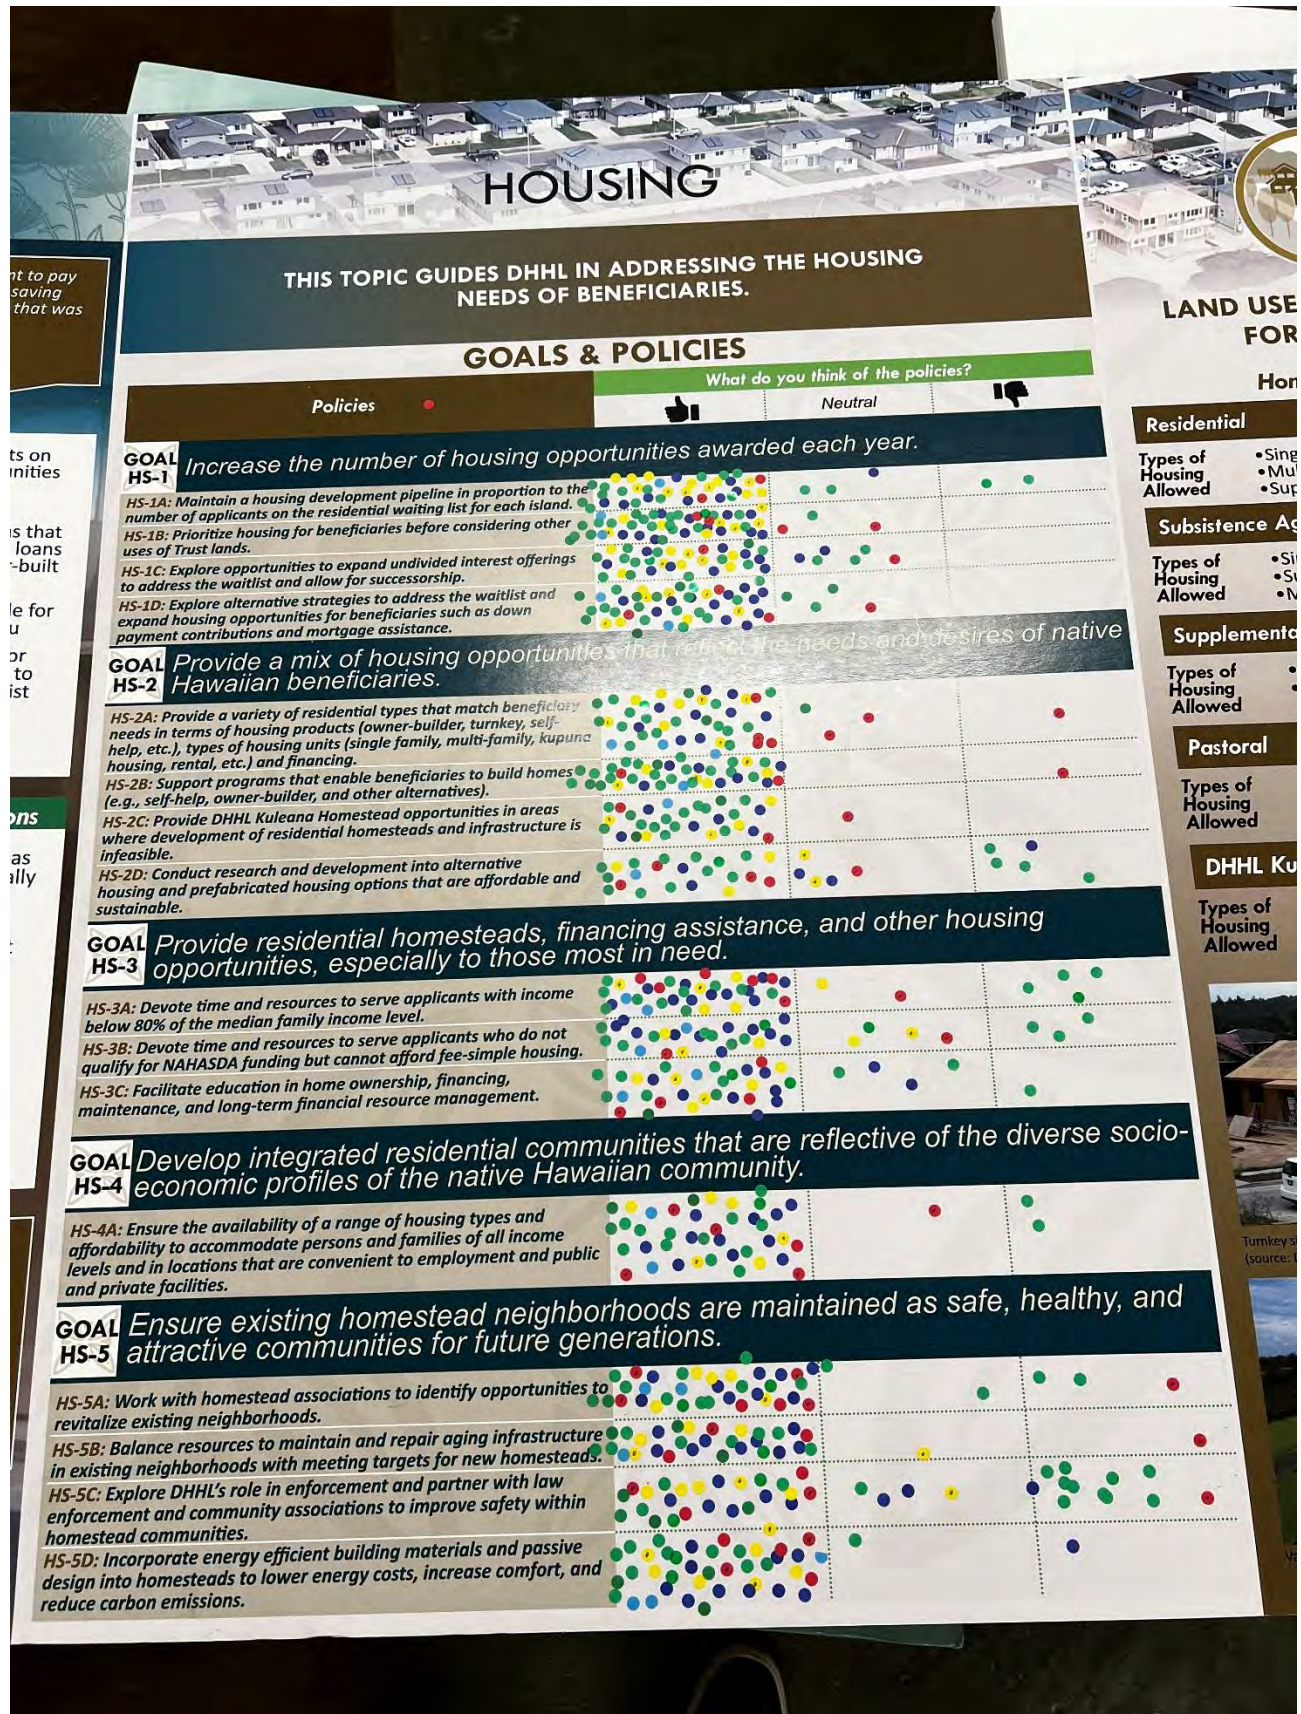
HOUSING

THIS TOPIC GUIDES DHHL IN ADDRESSING THE HOUSING NEEDS OF BENEFICIARIES.

GOALS & POLICIES

| Policies | What do you think of the policies? 👍 | Neutral | 👎 |
|---|---|---|---|

GOAL HS-1 Increase the number of housing opportunities awarded each year.

HS-1A: Maintain a housing development pipeline in proportion to the number of applicants on the residential waiting list for each island.
HS-1B: Prioritize housing for beneficiaries before considering other uses of Trust lands.
HS-1C: Explore opportunities to expand undivided interest offerings to address the waitlist and allow for successorship.
HS-1D: Explore alternative strategies to address the waitlist and expand housing opportunities for beneficiaries such as down payment contributions and mortgage assistance.

GOAL HS-2 Provide a mix of housing opportunities that reflect the needs and desires of native Hawaiian beneficiaries.

HS-2A: Provide a variety of residential types that match beneficiary needs in terms of housing products (owner-builder, turnkey, self-help, etc.), types of housing units (single family, multi-family, kupuna housing, rental, etc.) and financing.
HS-2B: Support programs that enable beneficiaries to build homes (e.g., self-help, owner-builder, and other alternatives).
HS-2C: Provide DHHL Kuleana Homestead opportunities in areas where development of residential homesteads and infrastructure is infeasible.
HS-2D: Conduct research and development into alternative housing and prefabricated housing options that are affordable and sustainable.

GOAL HS-3 Provide residential homesteads, financing assistance, and other housing opportunities, especially to those most in need.

HS-3A: Devote time and resources to serve applicants with income below 80% of the median family income level.
HS-3B: Devote time and resources to serve applicants who do not qualify for NAHASDA funding but cannot afford fee-simple housing.
HS-3C: Facilitate education in home ownership, financing, maintenance, and long-term financial resource management.

GOAL HS-4 Develop integrated residential communities that are reflective of the diverse socio-economic profiles of the native Hawaiian community.

HS-4A: Ensure the availability of a range of housing types and affordability to accommodate persons and families of all income levels and in locations that are convenient to employment and public and private facilities.

GOAL HS-5 Ensure existing homestead neighborhoods are maintained as safe, healthy, and attractive communities for future generations.

HS-5A: Work with homestead associations to identify opportunities to revitalize existing neighborhoods.
HS-5B: Balance resources to maintain and repair aging infrastructure in existing neighborhoods with meeting targets for new homesteads.
HS-5C: Explore DHHL's role in enforcement and partner with law enforcement and community associations to improve safety within homestead communities.
HS-5D: Incorporate energy efficient building materials and passive design into homesteads to lower energy costs, increase comfort, and reduce carbon emissions.

LAND USE FOR
Hon
Residential
Types of Housing Allowed •Sing •Mu •Sup
Subsistence Ag
Types of Housing Allowed •Si •Su •M
Supplementa
Types of Housing Allowed
Pastoral
Types of Housing Allowed
DHHL Ku
Types of Housing Allowed
Turnkey s (source: